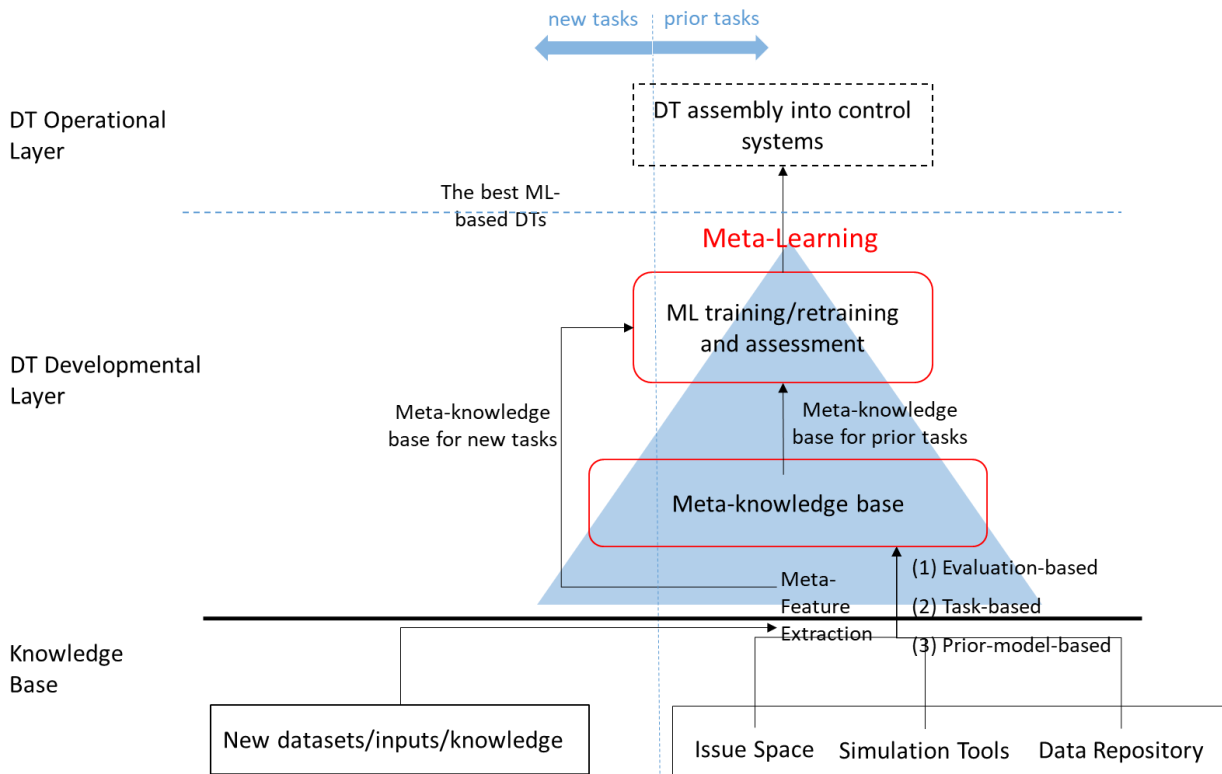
new tasks prior tasks

DT Operational Layer

DT assembly into control systems

The best ML-based DTs

Meta-Learning

ML training/retraining and assessment

DT Developmental Layer

Meta-knowledge base for new tasks

Meta-knowledge base for prior tasks

Meta-knowledge base

Meta-Feature Extraction

(1) Evaluation-based
(2) Task-based
(3) Prior-model-based

Knowledge Base

New datasets/inputs/knowledge

Issue Space Simulation Tools Data Repository